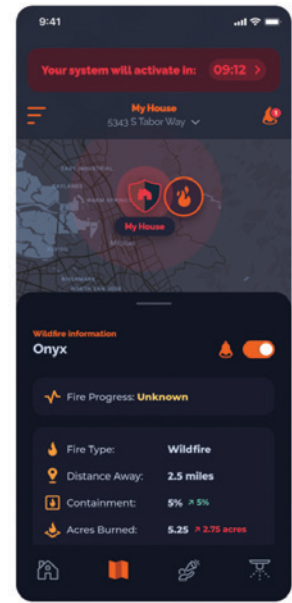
9:41

Your system will activate in: 09:12 >

My House
5343 S Tabor Way

My House

Wildfire information
Onyx

Fire Progress: Unknown

Fire Type: Wildfire
Distance Away: 2.5 miles
Containment: 5% ↗ 5%
Acres Burned: 5.25 ↗ 2.75 acres